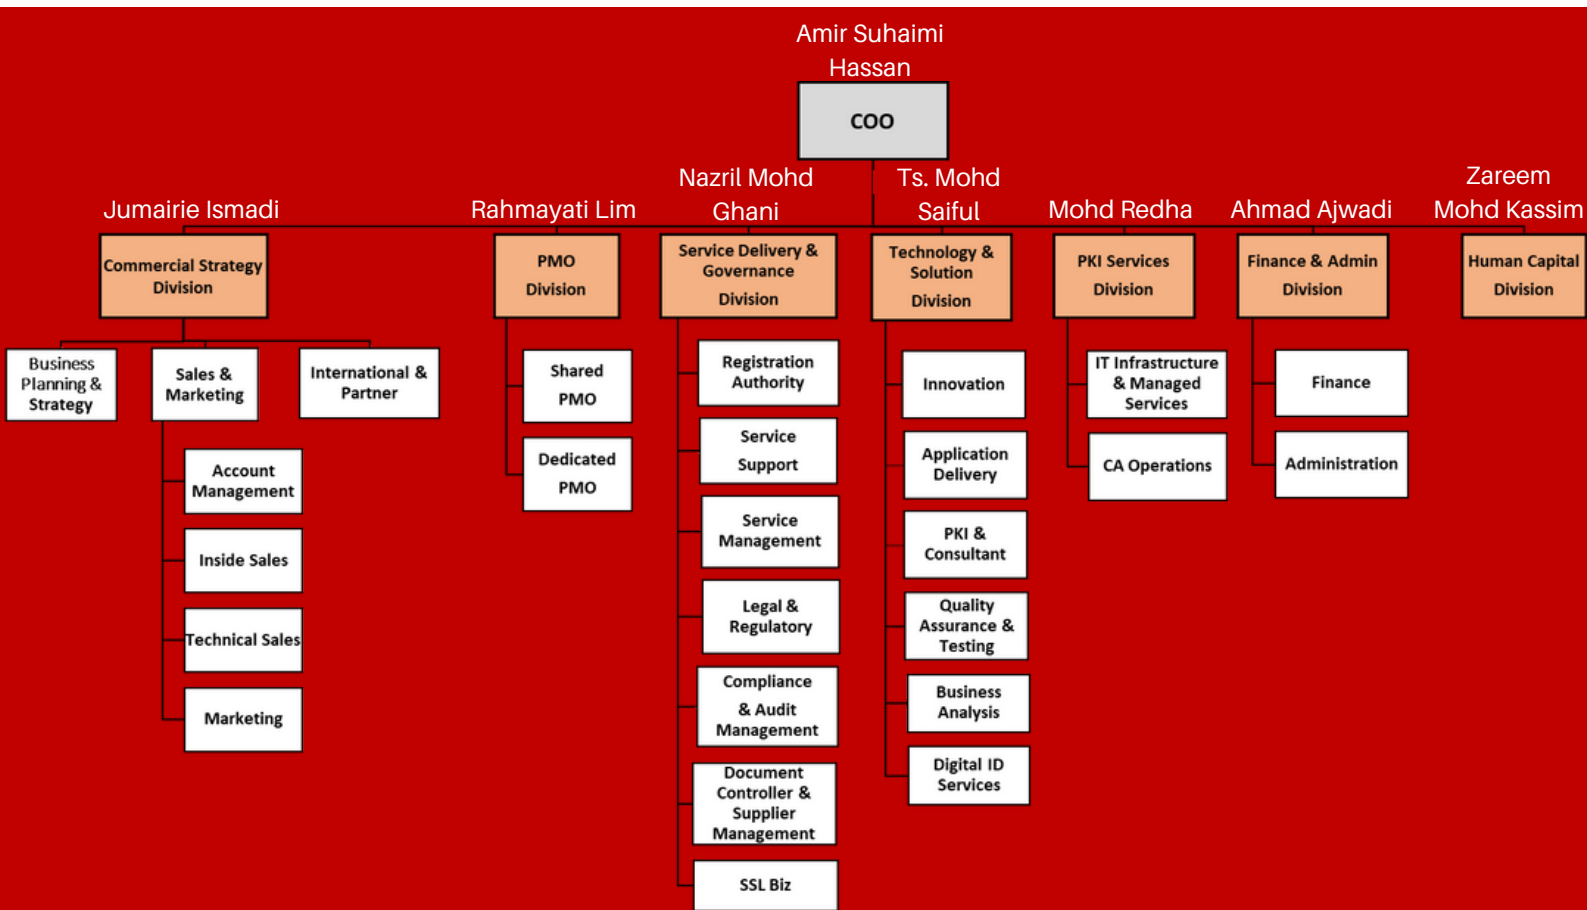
Amir Suhaimi Hassan

COO

Jumairie Ismadi

Commercial Strategy Division

Business Planning & Strategy

Sales & Marketing

Account Management

Inside Sales

Technical Sales

Marketing

International & Partner

Rahmayati Lim

PMO Division

Shared PMO

Dedicated PMO

Nazril Mohd Ghani

Service Delivery & Governance Division

Registration Authority

Service Support

Service Management

Legal & Regulatory

Compliance & Audit Management

Document Controller & Supplier Management

SSL Biz

Ts. Mohd Saiful

Technology & Solution Division

Innovation

Application Delivery

PKI & Consultant

Quality Assurance & Testing

Business Analysis

Digital ID Services

Mohd Redha

PKI Services Division

IT Infrastructure & Managed Services

CA Operations

Ahmad Ajwadi

Finance & Admin Division

Finance

Administration

Zareem Mohd Kassim

Human Capital Division